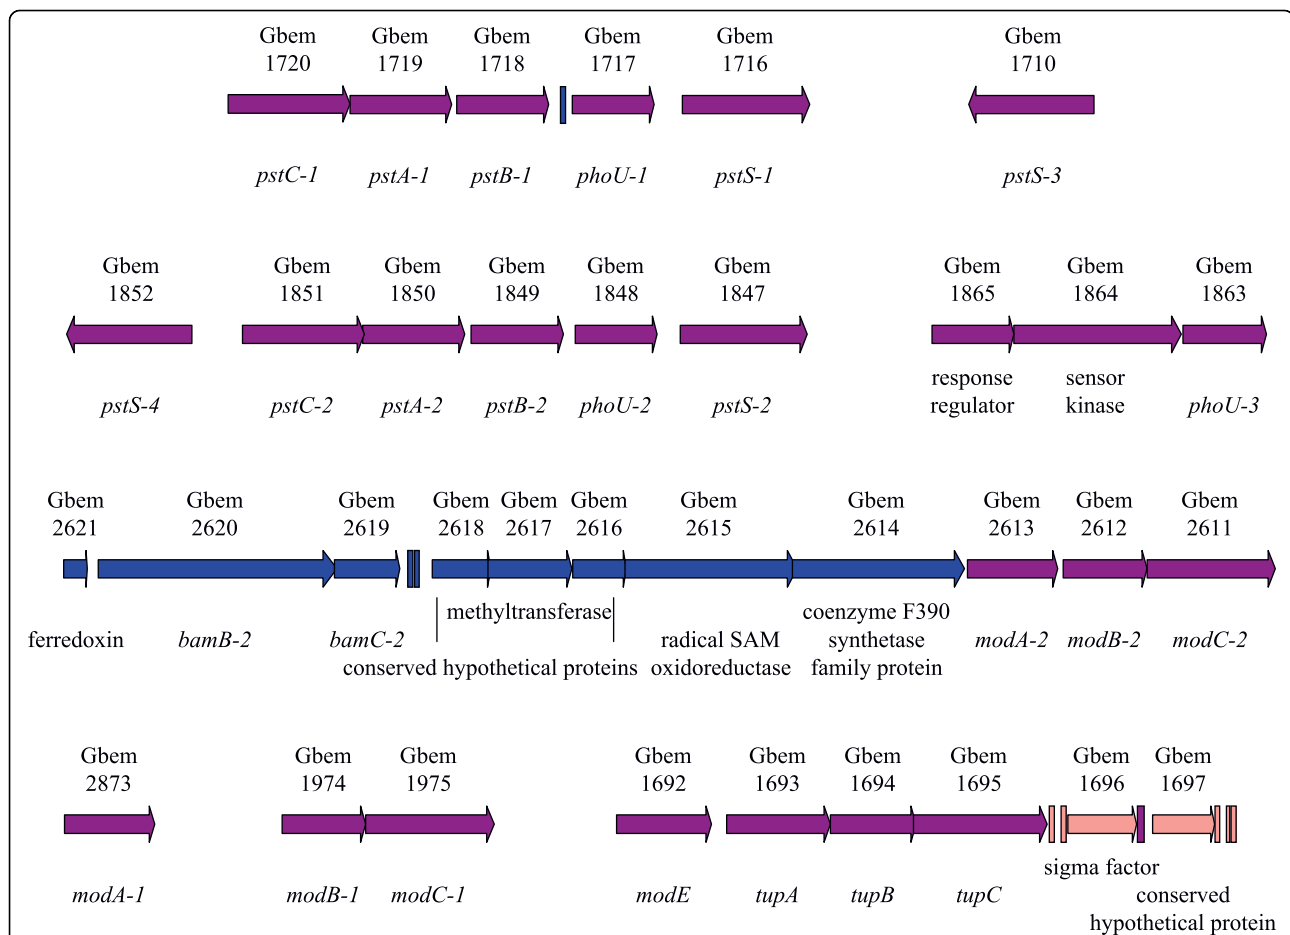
Gbem 1720 Gbem 1719 Gbem 1718 Gbem 1717 Gbem 1716 Gbem 1710

pstC-1 pstA-1 pstB-1 phoU-1 pstS-1 pstS-3

Gbem 1852 Gbem 1851 Gbem 1850 Gbem 1849 Gbem 1848 Gbem 1847 Gbem 1865 Gbem 1864 Gbem 1863

pstS-4 pstC-2 pstA-2 pstB-2 phoU-2 pstS-2 response regulator sensor kinase phoU-3

Gbem 2621 Gbem 2620 Gbem 2619 Gbem 2618 Gbem 2617 Gbem 2616 Gbem 2615 Gbem 2614 Gbem 2613 Gbem 2612 Gbem 2611

methyltransferase

ferredoxin bamB-2 bamC-2 radical SAM oxidoreductase coenzyme F390 synthetase family protein modA-2 modB-2 modC-2

conserved hypothetical proteins

Gbem 2873 Gbem 1974 Gbem 1975 Gbem 1692 Gbem 1693 Gbem 1694 Gbem 1695 Gbem 1696 Gbem 1697

sigma factor

modA-1 modB-1 modC-1 modE tupA tupB tupC conserved hypothetical protein